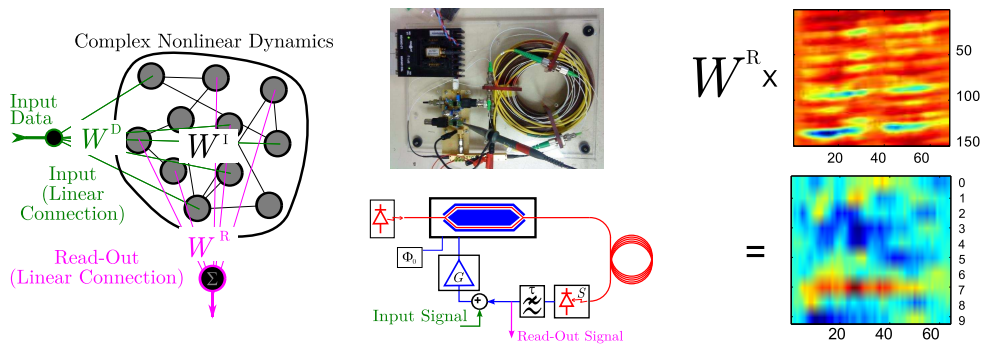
Complex Nonlinear Dynamics

Input Data

$W^{D}$

$W^{I}$

Input (Linear Connection)

Read-Out (Linear Connection)

$W^{R}$

$\Sigma$

$\Phi_0$

$G$

$\tau$

$S$

Input Signal

Read-Out Signal

$W^{R}$ x

50
100
150
20 40 60

=

0
1
2
3
4
5
6
7
8
9
20 40 60